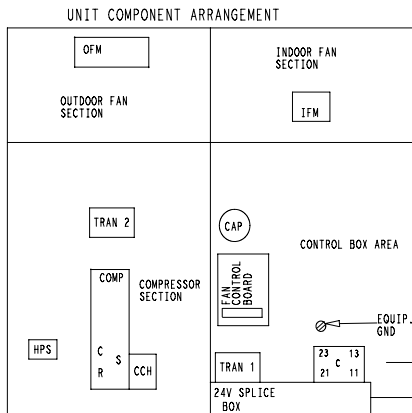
UNIT COMPONENT ARRANGEMENT

OFM

OUTDOOR FAN SECTION

INDOOR FAN SECTION

IFM

TRAN 2

CAP

CONTROL BOX AREA

COMP

COMPRESSOR SECTION

FAN CONTROL BOARD

EQUIP. GND

HPS

C
S
R

CCH

TRAN 1

23 13
C
21 11

24V SPLICE BOX